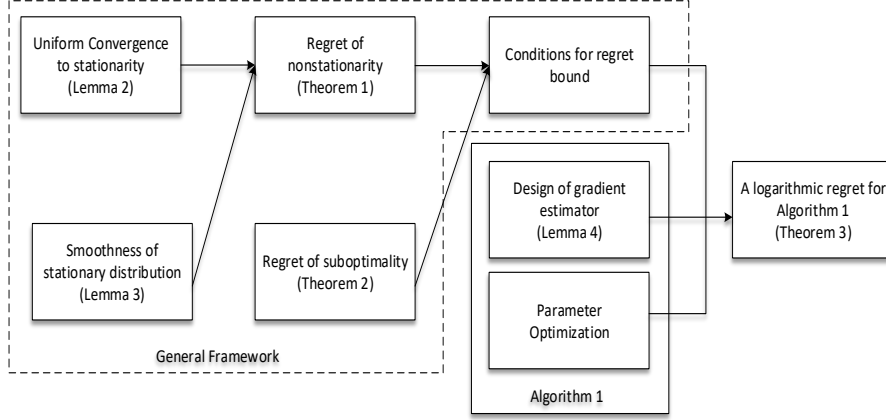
Uniform Convergence to stationarity (Lemma 2)

Regret of nonstationarity (Theorem 1)

Conditions for regret bound

Smoothness of stationary distribution (Lemma 3)

Regret of suboptimality (Theorem 2)

Design of gradient estimator (Lemma 4)

Parameter Optimization

A logarithmic regret for Algorithm 1 (Theorem 3)

General Framework

Algorithm 1